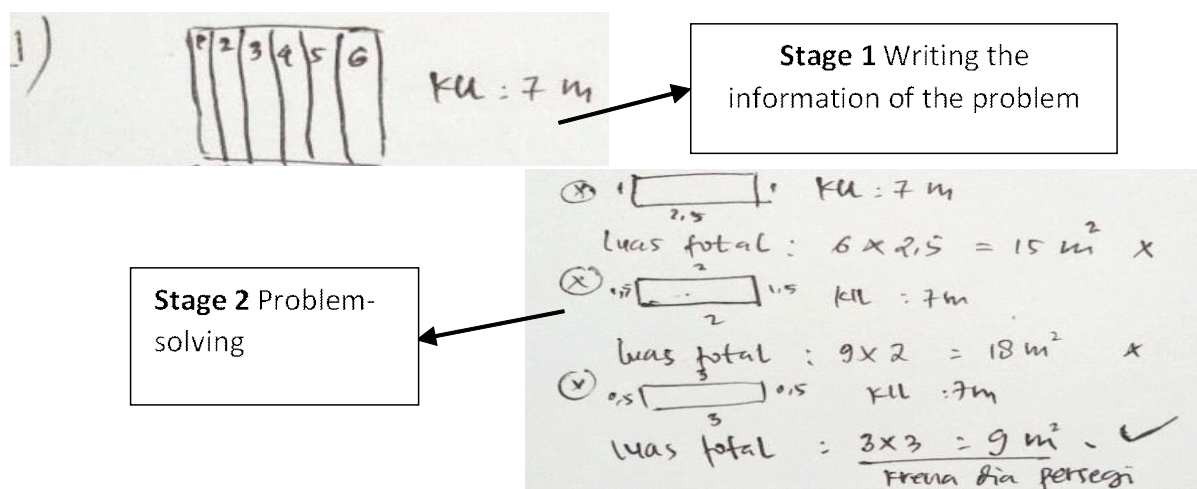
1)

1 | 2 | 3 | 4 | 5 | 6

KLL : 7 m

**Stage 1** Writing the information of the problem

(x) 1 [ 2,5 ] 1 KLL : 7 m

luas total : $6 \times 2,5 = 15 m^2$ x

(x) 1,5 [ 2 2 ] 1,5 KLL : 7m

luas total : $9 \times 2 = 18 m^2$ x

(x) 0,5 [ 3 3 ] 0,5 KLL : 7m

luas total : $3 \times 3 = 9 m^2$ ✓

Krena dia persegi

**Stage 2** Problem-solving